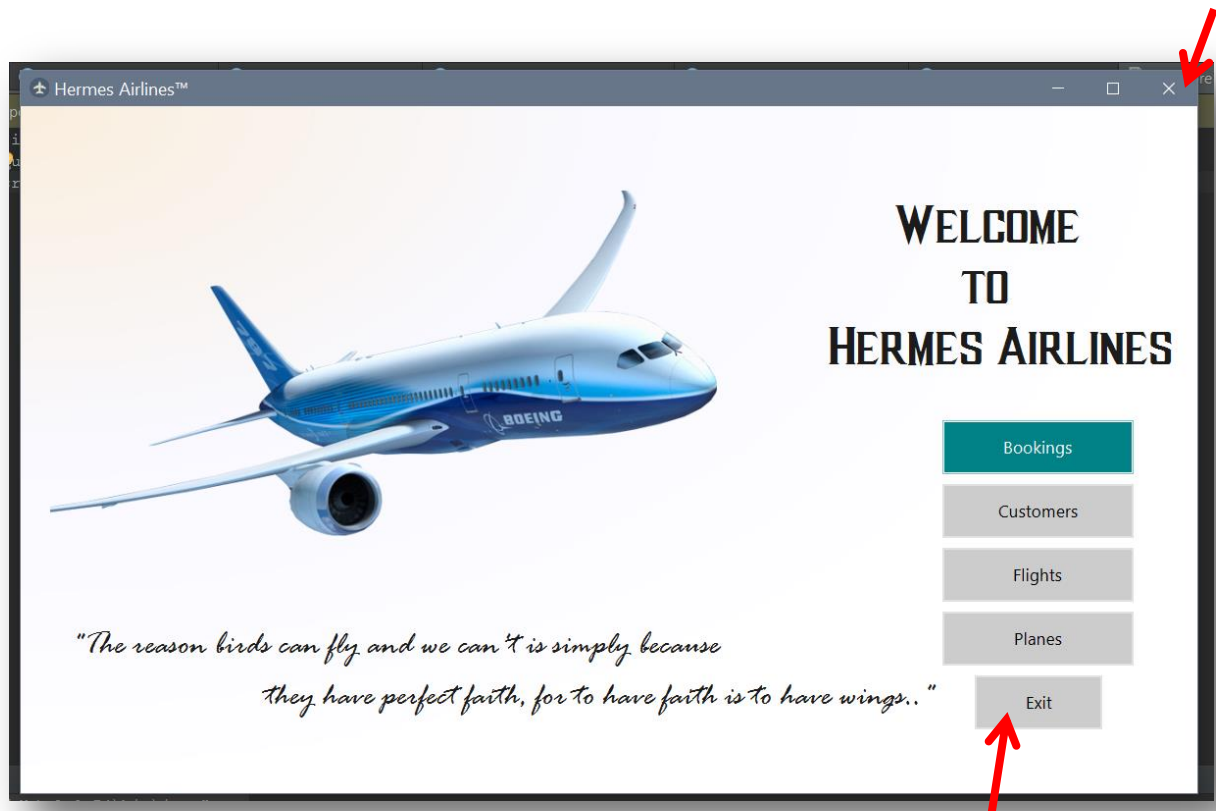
Hermes Airlines™

WELCOME
TO
HERMES AIRLINES

BOEING

Bookings
Customers
Flights
Planes
Exit

"The reason birds can fly and we can't is simply because they have perfect faith, for to have faith is to have wings.."